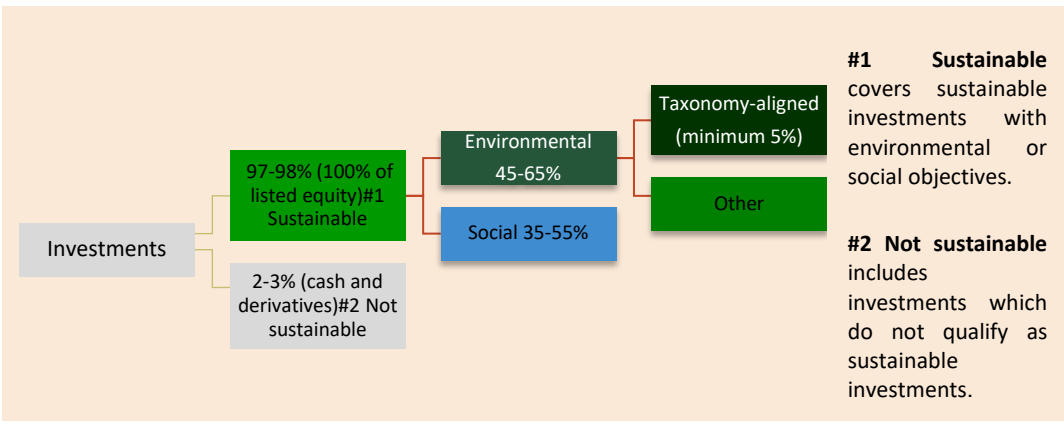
Investments

97-98% (100% of listed equity)#1 Sustainable

2-3% (cash and derivatives)#2 Not sustainable

Environmental 45-65%

Social 35-55%

Taxonomy-aligned (minimum 5%)

Other

**#1 Sustainable** covers sustainable investments with environmental or social objectives.

**#2 Not sustainable** includes investments which do not qualify as sustainable investments.